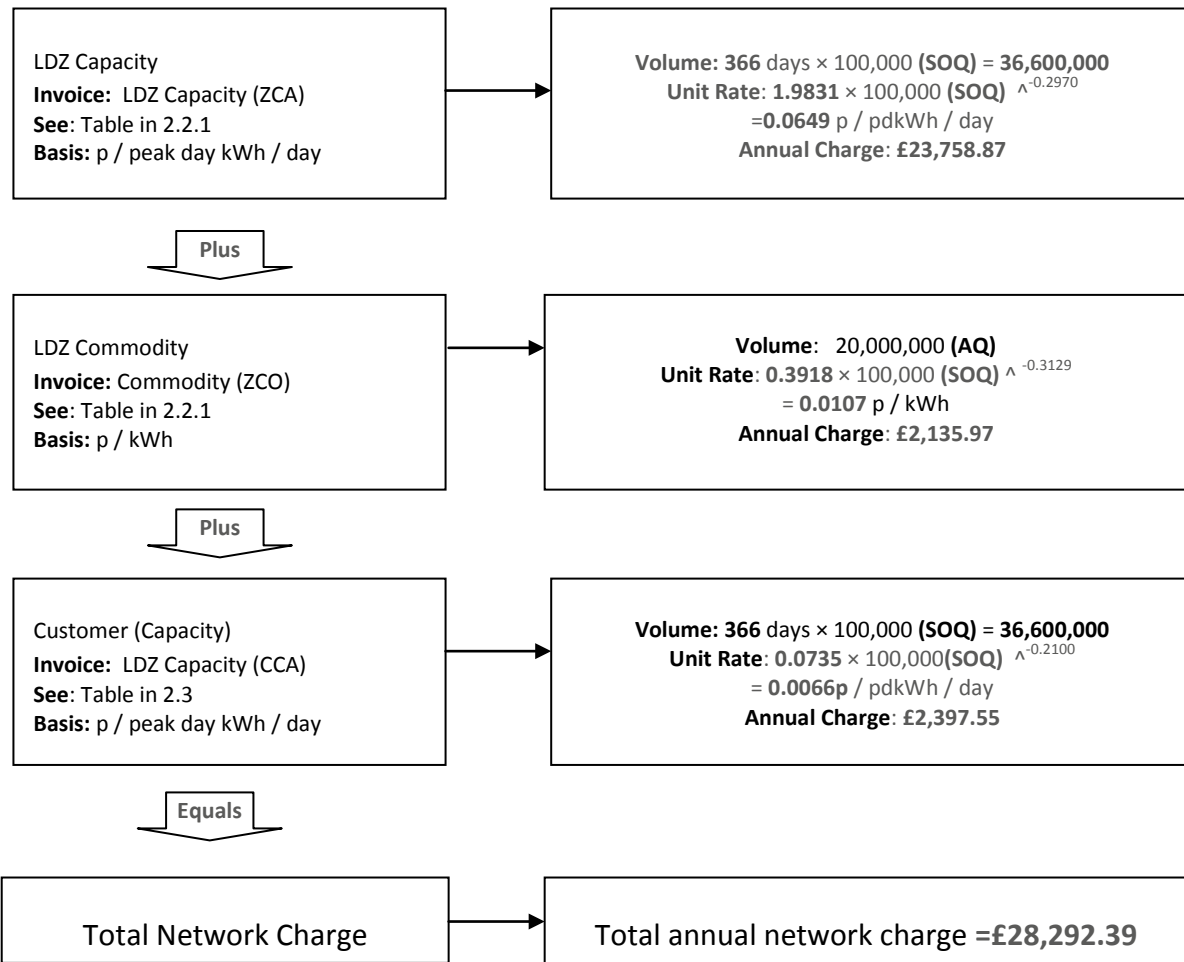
LDZ Capacity
Invoice: LDZ Capacity (ZCA)
See: Table in 2.2.1
Basis: p / peak day kWh / day

Volume: 366 days × 100,000 (SOQ) = 36,600,000
Unit Rate: 1.9831 × 100,000 (SOQ) ^$^{-0.2970}$
=0.0649 p / pdkWh / day
Annual Charge: £23,758.87

Plus

LDZ Commodity
Invoice: Commodity (ZCO)
See: Table in 2.2.1
Basis: p / kWh

Volume: 20,000,000 (AQ)
Unit Rate: 0.3918 × 100,000 (SOQ) ^$^{-0.3129}$
= 0.0107 p / kWh
Annual Charge: £2,135.97

Plus

Customer (Capacity)
Invoice: LDZ Capacity (CCA)
See: Table in 2.3
Basis: p / peak day kWh / day

Volume: 366 days × 100,000 (SOQ) = 36,600,000
Unit Rate: 0.0735 × 100,000(SOQ) ^$^{-0.2100}$
= 0.0066p / pdkWh / day
Annual Charge: £2,397.55

Equals

Total Network Charge

Total annual network charge =£28,292.39